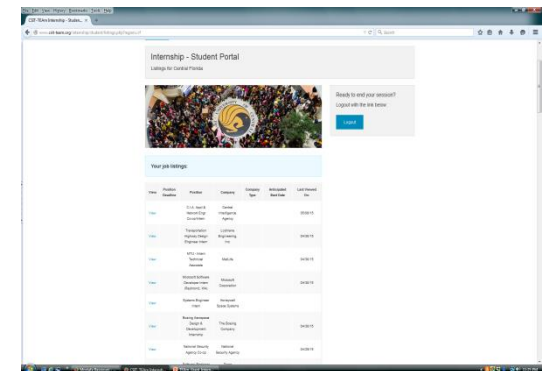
CEF-TEAm Internship - Studen...

Internship - Student Portal

Listings for Central Florida

Ready to end your session?

Logout with the link below

Logout

Your job listings

| View | Position Deadline | Position | Company | Company Type | Anticipated Start Date | Last Viewed On |
|---|---|---|---|---|---|---|
| View | | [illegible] | Central Intelligence Agency | | | 05/06/15 |
| View | | Transportation Highway Design Engineer Intern | Lochrane Engineering, Inc | | | 04/06/15 |
| View | | MTU - Intern Technical Associate | Mabuhe | | | 04/06/15 |
| View | | Microsoft Software Developer Intern (Explorer), Inc. | Microsoft Corporation | | | 04/06/15 |
| View | | Systems Engineer Intern | Honeywell Space Systems | | | |
| View | | Boeing Aerospace Design & Development Internship | The Boeing Company | | | 04/06/15 |
| View | | National Security Agency Co-op | National Security Agency | | | 04/06/15 |